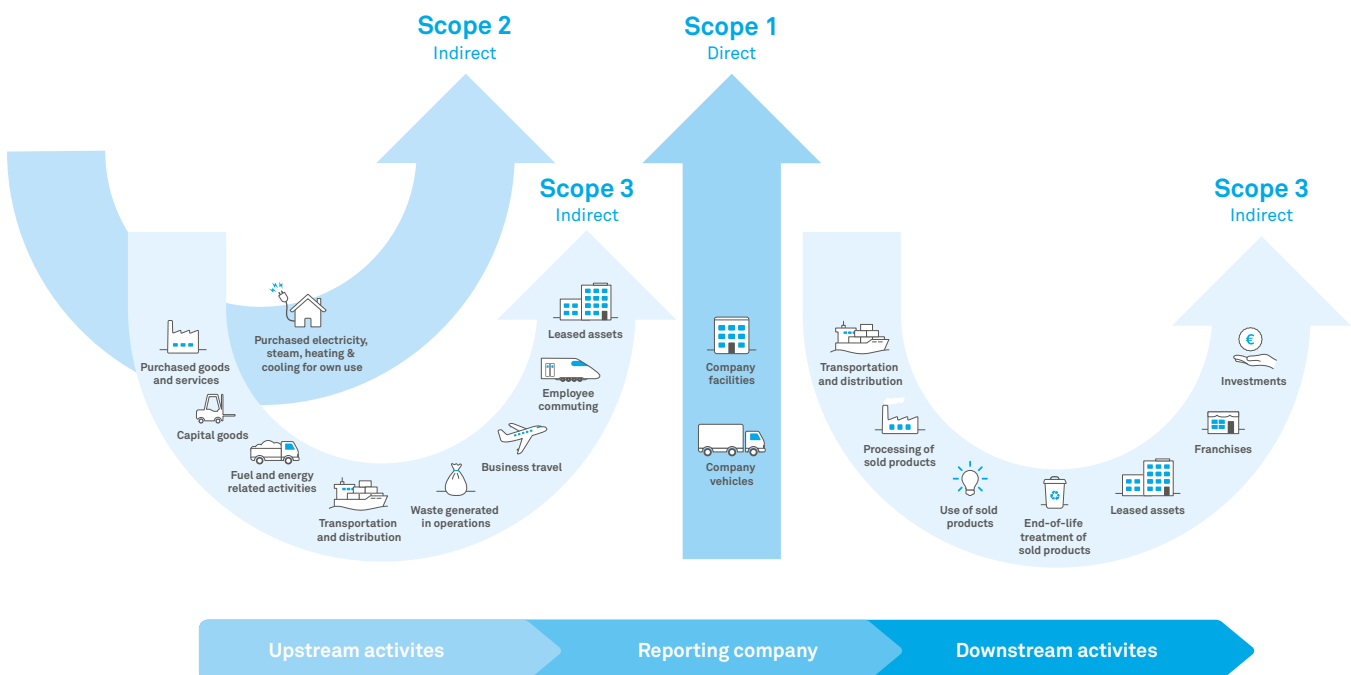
Scope 2
Indirect

Scope 1
Direct

Scope 3
Indirect

Scope 3
Indirect

Purchased electricity, steam, heating & cooling for own use

Purchased goods and services

Capital goods

Fuel and energy related activities

Transportation and distribution

Waste generated in operations

Business travel

Employee commuting

Leased assets

Company facilities

Company vehicles

Transportation and distribution

Processing of sold products

Use of sold products

End-of-life treatment of sold products

Leased assets

Franchises

Investments

Upstream activites

Reporting company

Downstream activites